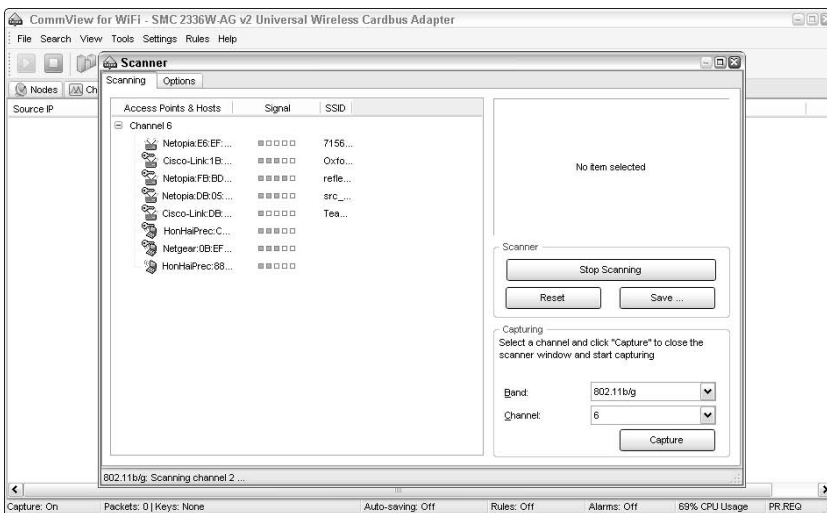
CommView for WiFi - SMC 2336W-AG v2 Universal Wireless Cardbus Adapter

File Search View Tools Settings Rules Help

Nodes Ch

Source IP

Scanner

Scanning Options

| Access Points & Hosts | Signal | SSID |
|---|---|---|
| Channel 6 | | |
| Netopia:E6:EF:... | | 7156... |
| Cisco-Link:1B:... | | Oxfo... |
| Netopia:FB:BD... | | refle... |
| Netopia:DB:05:... | | src_... |
| Cisco-Link:DB:... | | Tea... |
| HonHaiPrec:C... | | |
| Netgear:0B:EF... | | |
| HonHaiPrec:88... | | |

No item selected

Scanner

Stop Scanning

Reset

Save ...

Capturing

Select a channel and click "Capture" to close the scanner window and start capturing

Band: 802.11b/g

Channel: 6

Capture

802.11b/g: Scanning channel 2 ...

Capture: On | Packets: 0 | Keys: None | Auto-saving: Off | Rules: Off | Alarms: Off | 69% CPU Usage | PR.REQ